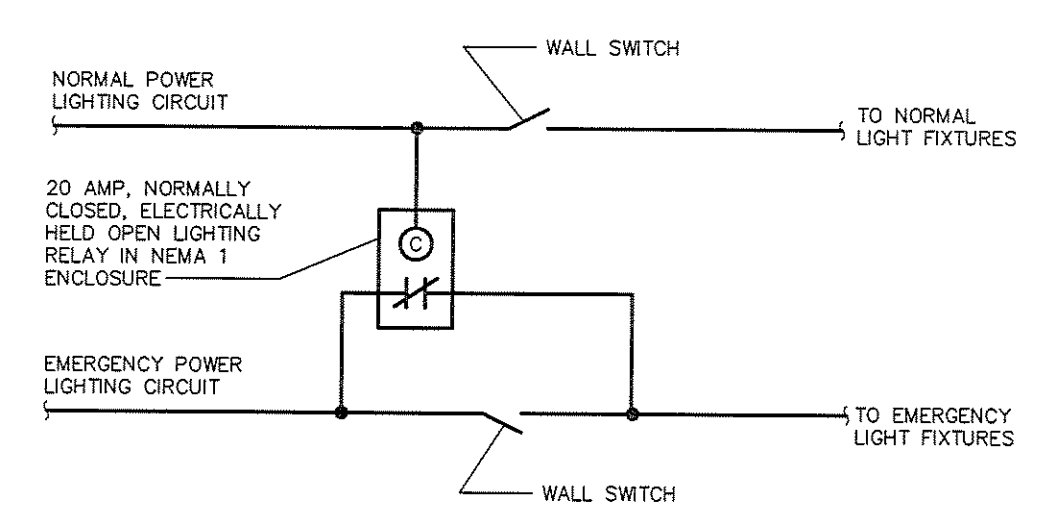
WALL SWITCH

NORMAL POWER LIGHTING CIRCUIT

TO NORMAL LIGHT FIXTURES

20 AMP, NORMALLY CLOSED, ELECTRICALLY HELD OPEN LIGHTING RELAY IN NEMA 1 ENCLOSURE

C

EMERGENCY POWER LIGHTING CIRCUIT

TO EMERGENCY LIGHT FIXTURES

WALL SWITCH